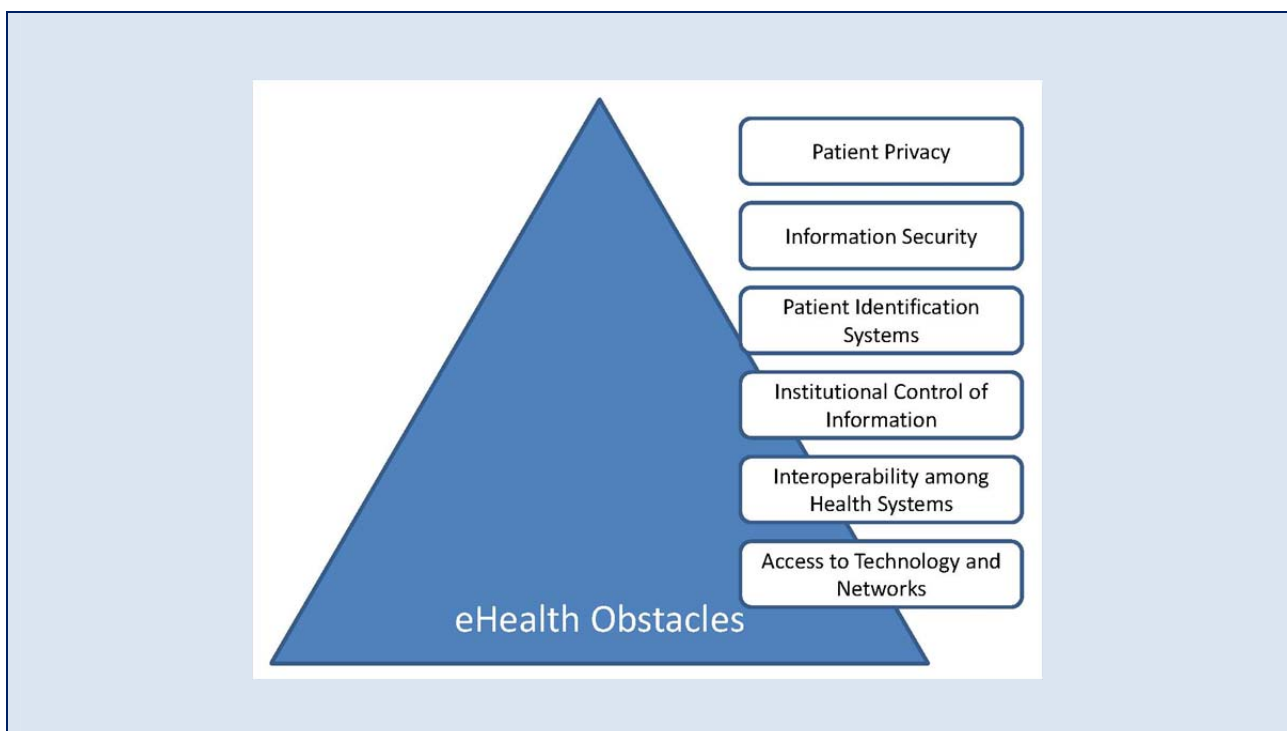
Patient Privacy

Information Security

Patient Identification Systems

Institutional Control of Information

Interoperability among Health Systems

Access to Technology and Networks

eHealth Obstacles